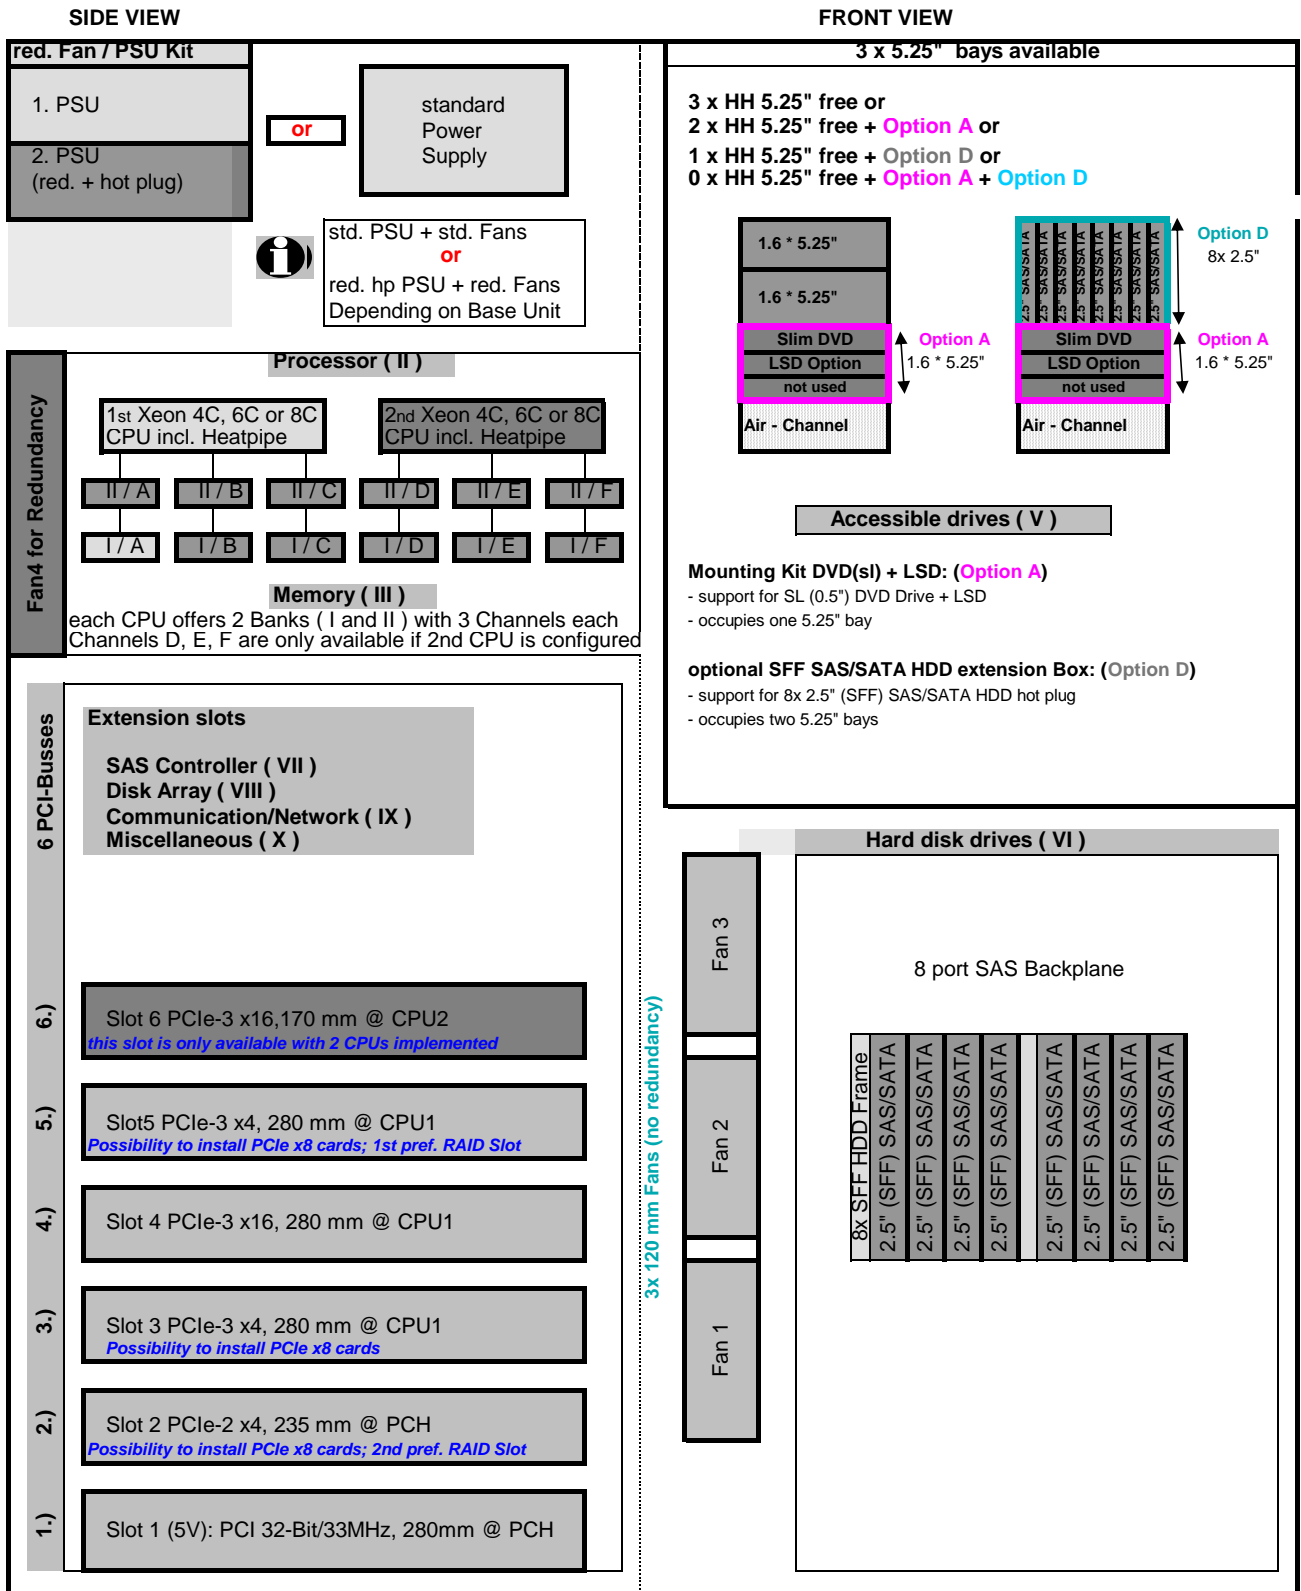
SIDE VIEW

FRONT VIEW

red. Fan / PSU Kit

1. PSU

2. PSU
(red. + hot plug)

or

standard Power Supply

std. PSU + std. Fans
or
red. hp PSU + red. Fans
Depending on Base Unit

Fan4 for Redundancy

Processor ( II )

1st Xeon 4C, 6C or 8C CPU incl. Heatpipe

2nd Xeon 4C, 6C or 8C CPU incl. Heatpipe

| II / A | II / B | II / C | II / D | II / E | II / F |
|---|---|---|---|---|---|
| I / A | I / B | I / C | I / D | I / E | I / F |

Memory ( III )

each CPU offers 2 Banks ( I and II ) with 3 Channels each
Channels D, E, F are only available if 2nd CPU is configured

6 PCI-Busses

Extension slots

SAS Controller ( VII )
Disk Array ( VIII )
Communication/Network ( IX )
Miscellaneous ( X )

6.)
Slot 6 PCIe-3 x16,170 mm @ CPU2
this slot is only available with 2 CPUs implemented

5.)
Slot5 PCIe-3 x4, 280 mm @ CPU1
Possibility to install PCIe x8 cards; 1st pref. RAID Slot

4.)
Slot 4 PCIe-3 x16, 280 mm @ CPU1

3.)
Slot 3 PCIe-3 x4, 280 mm @ CPU1
Possibility to install PCIe x8 cards

2.)
Slot 2 PCIe-2 x4, 235 mm @ PCH
Possibility to install PCIe x8 cards; 2nd pref. RAID Slot

1.)
Slot 1 (5V): PCI 32-Bit/33MHz, 280mm @ PCH

3 x 5.25" bays available

3 x HH 5.25" free or
2 x HH 5.25" free + Option A or
1 x HH 5.25" free + Option D or
0 x HH 5.25" free + Option A + Option D

1.6 * 5.25"
1.6 * 5.25"
Slim DVD
LSD Option
not used
Air - Channel

Option A
1.6 * 5.25"

2.5" SAS/SATA
2.5" SAS/SATA
2.5" SAS/SATA
2.5" SAS/SATA
2.5" SAS/SATA
2.5" SAS/SATA
2.5" SAS/SATA
2.5" SAS/SATA

Option D
8x 2.5"

Slim DVD
LSD Option
not used
Air - Channel

Option A
1.6 * 5.25"

Accessible drives ( V )

Mounting Kit DVD(sl) + LSD: (Option A)
- support for SL (0.5") DVD Drive + LSD
- occupies one 5.25" bay

optional SFF SAS/SATA HDD extension Box: (Option D)
- support for 8x 2.5" (SFF) SAS/SATA HDD hot plug
- occupies two 5.25" bays

Hard disk drives ( VI )

3x 120 mm Fans (no redundancy)

Fan 3
Fan 2
Fan 1

8 port SAS Backplane

8x SFF HDD Frame
2.5" (SFF) SAS/SATA
2.5" (SFF) SAS/SATA
2.5" (SFF) SAS/SATA
2.5" (SFF) SAS/SATA
2.5" (SFF) SAS/SATA
2.5" (SFF) SAS/SATA
2.5" (SFF) SAS/SATA
2.5" (SFF) SAS/SATA